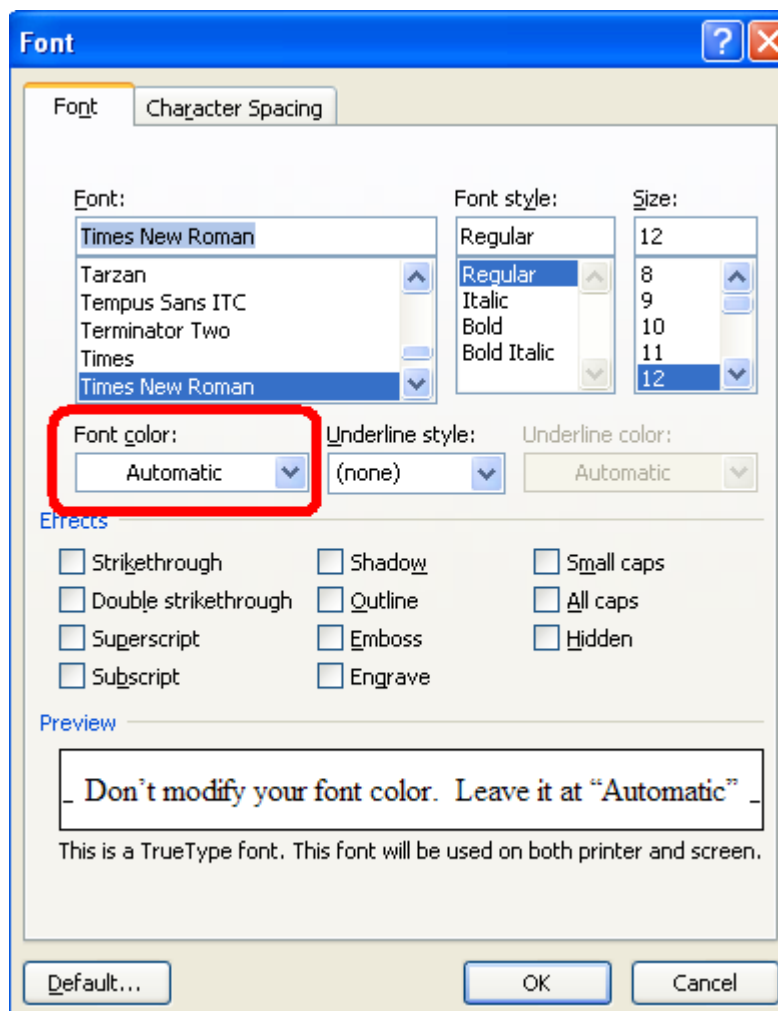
Font

Font | Character Spacing

Font:
Times New Roman
Tarzan
Tempus Sans ITC
Terminator Two
Times
Times New Roman

Font style:
Regular
Regular
Italic
Bold
Bold Italic

Size:
12
8
9
10
11
12

Font color:
Automatic

Underline style:
(none)

Underline color:
Automatic

Effects
Strikethrough
Double strikethrough
Superscript
Subscript
Shadow
Outline
Emboss
Engrave
Small caps
All caps
Hidden

Preview
Don't modify your font color. Leave it at "Automatic"

This is a TrueType font. This font will be used on both printer and screen.

Default... | OK | Cancel